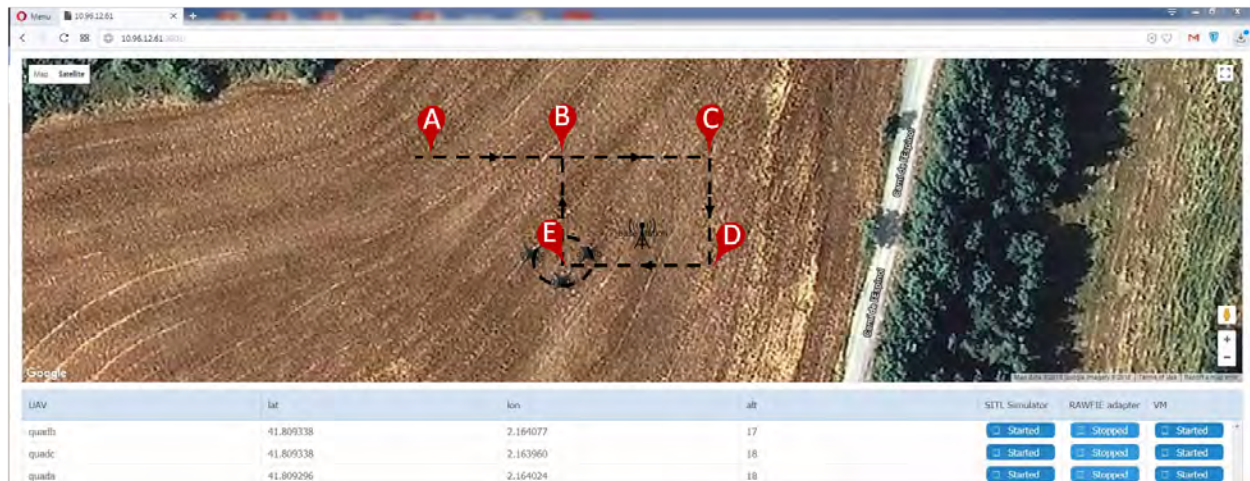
Menu 10.96.12.61

10.96.12.61

Map Satellite

A B C D E

Camí de l'Espinal

Camí de l'Espinal

Google

Map data ©2018 Google, Imagery ©2018 | Terms of Use | Report a map error

| UAV | lat | lon | alt | SITL Simulator | RAWFIE adapter | VM |
|---|---|---|---|---|---|---|
| quadb | 41.809338 | 2.164077 | 17 | Started | Stopped | Started |
| quadc | 41.809338 | 2.163960 | 18 | Started | Stopped | Started |
| quada | 41.809296 | 2.164024 | 18 | Started | Stopped | Started |